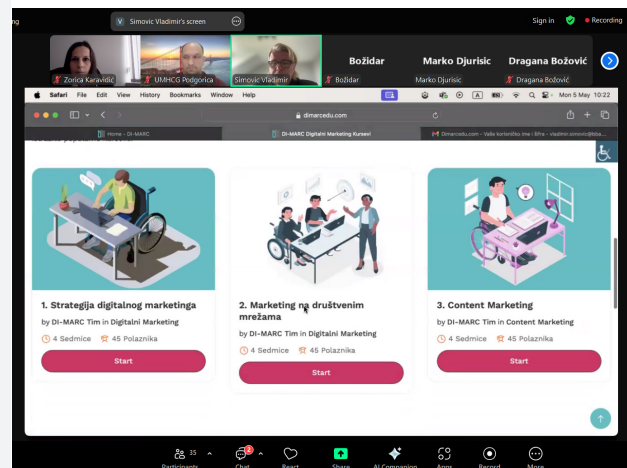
ng

V Simovic Vladimir's screen

Sign in

Recording

Zorica Karavidić

UMHCG Podgorica

Simovic Vladimir

Božidar

Božidar

Marko Djurisic

Marko Djurisic

Dragana Božović

Dragana Božović

Safari File Edit View History Bookmarks Window Help

Mon 5 May 10:22

dimarcedu.com

Home - DI-MARC

DI-MARC Digitalni Marketing Kursevi

Dimarcedu.com - Vaša korisničko ime i šifra - vladimir.simovic@bba...

1. Strategija digitalnog marketinga

by DI-MARC Tim in Digitalni Marketing

4 Sedmice

45 Polaznika

Start

2. Marketing na društvenim mrežama

by DI-MARC Tim in Digitalni Marketing

4 Sedmice

45 Polaznika

Start

3. Content Marketing

by DI-MARC Tim in Content Marketing

4 Sedmice

45 Polaznika

Start

Participants 35

Chat 2

React

Share

AI Companion

Apps

Record

More